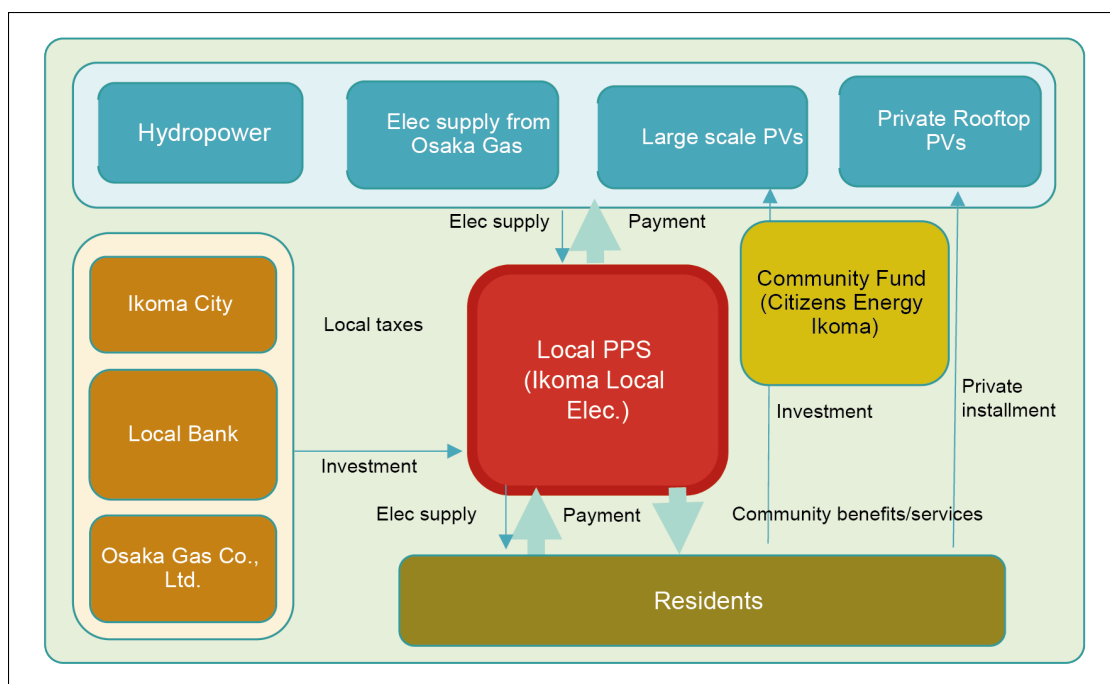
Hydropower

Elec supply from Osaka Gas

Large scale PVs

Private Rooftop PVs

Elec supply

Payment

Ikoma City

Local Bank

Osaka Gas Co., Ltd.

Local taxes

Investment

Local PPS (Ikoma Local Elec.)

Community Fund (Citizens Energy Ikoma)

Investment

Private installment

Elec supply

Payment

Community benefits/services

Residents